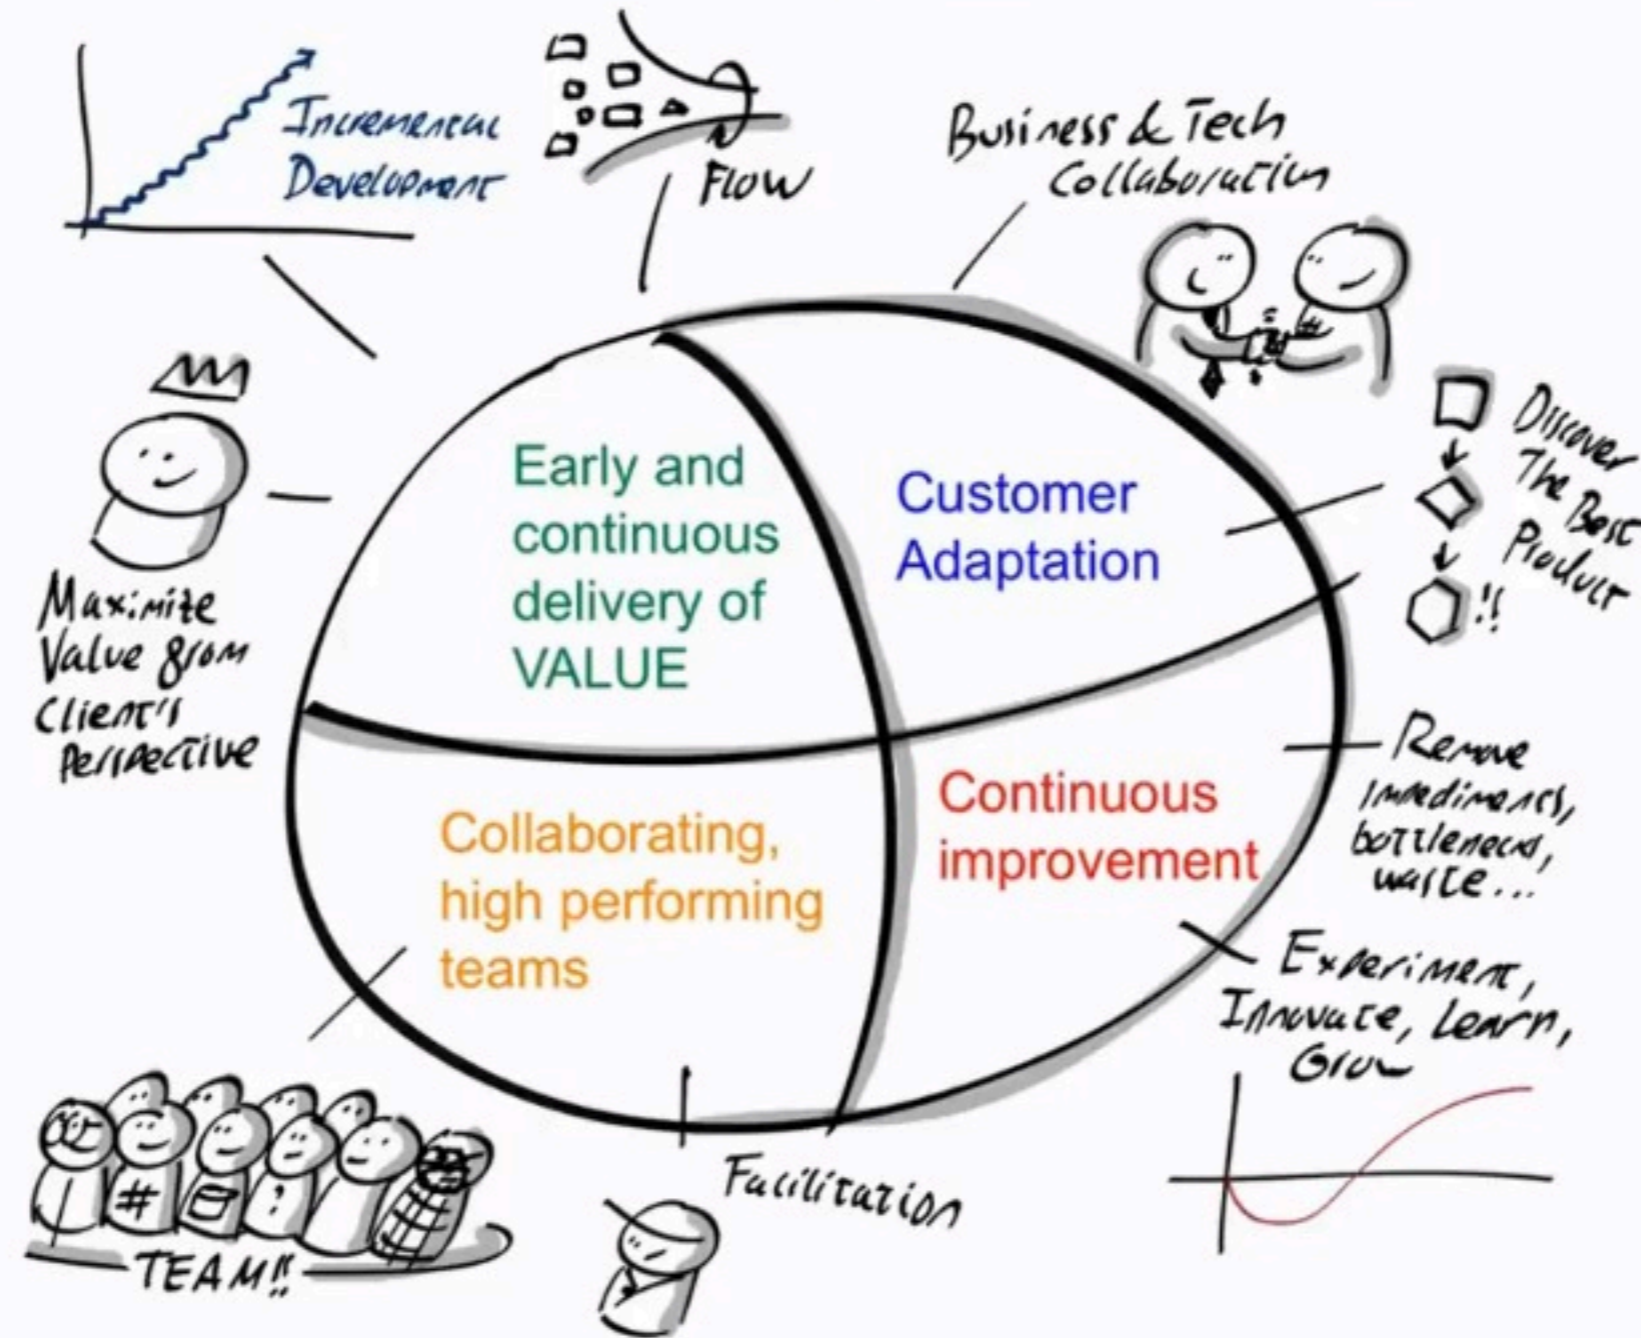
Incremental Development

Flow

Business & Tech Collaboration

Early and continuous delivery of VALUE

Customer Adaptation

Discover The Best Product !!

Maximize Value from Client's Perspective

Collaborating, high performing teams

Continuous improvement

Remove impediments, bottlenecks, waste...

Experiment, Innovate, Learn, Grow

#

TEAM!!

Facilitation